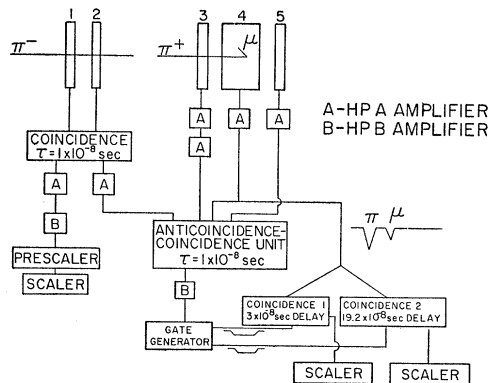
1 2

$\pi^-$

3 4 5

$\pi^+$

$\mu$

A-HP A AMPLIFIER
B-HP B AMPLIFIER

COINCIDENCE
$\tau = 1 \times 10^{-8}$ sec

A A A A A A

B

PRESCALER

SCALER

ANTICOINCIDENCE-COINCIDENCE UNIT
$\tau = 1 \times 10^{-8}$ sec

$\pi$ $\mu$

B

GATE GENERATOR

COINCIDENCE 1
$3 \times 10^{-8}$ sec DELAY

COINCIDENCE 2
$19.2 \times 10^{-8}$ sec DELAY

SCALER

SCALER